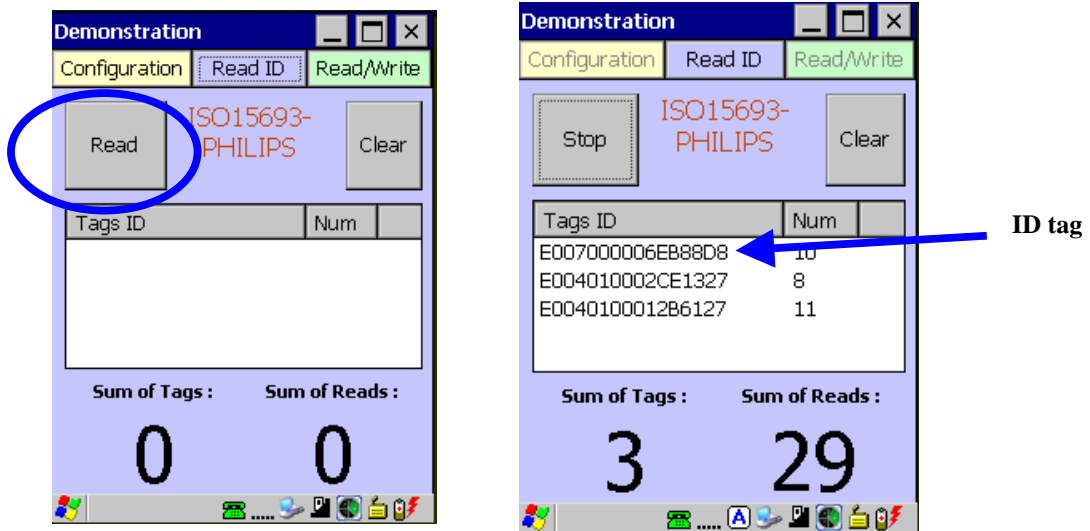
Demonstration

Configuration | Read ID | Read/Write

Read

ISO15693-PHILIPS

Clear

| Tags ID | Num |  |
|---|---|---|

Sum of Tags : Sum of Reads :

0 0

Demonstration

Configuration | Read ID | Read/Write

Stop

ISO15693-PHILIPS

Clear

| Tags ID | Num |  |
|---|---|---|
| E007000006EB88D8 | 10 |  |
| E004010002CE1327 | 8 |  |
| E0040100012B6127 | 11 |  |

ID tag

Sum of Tags : Sum of Reads :

3 29